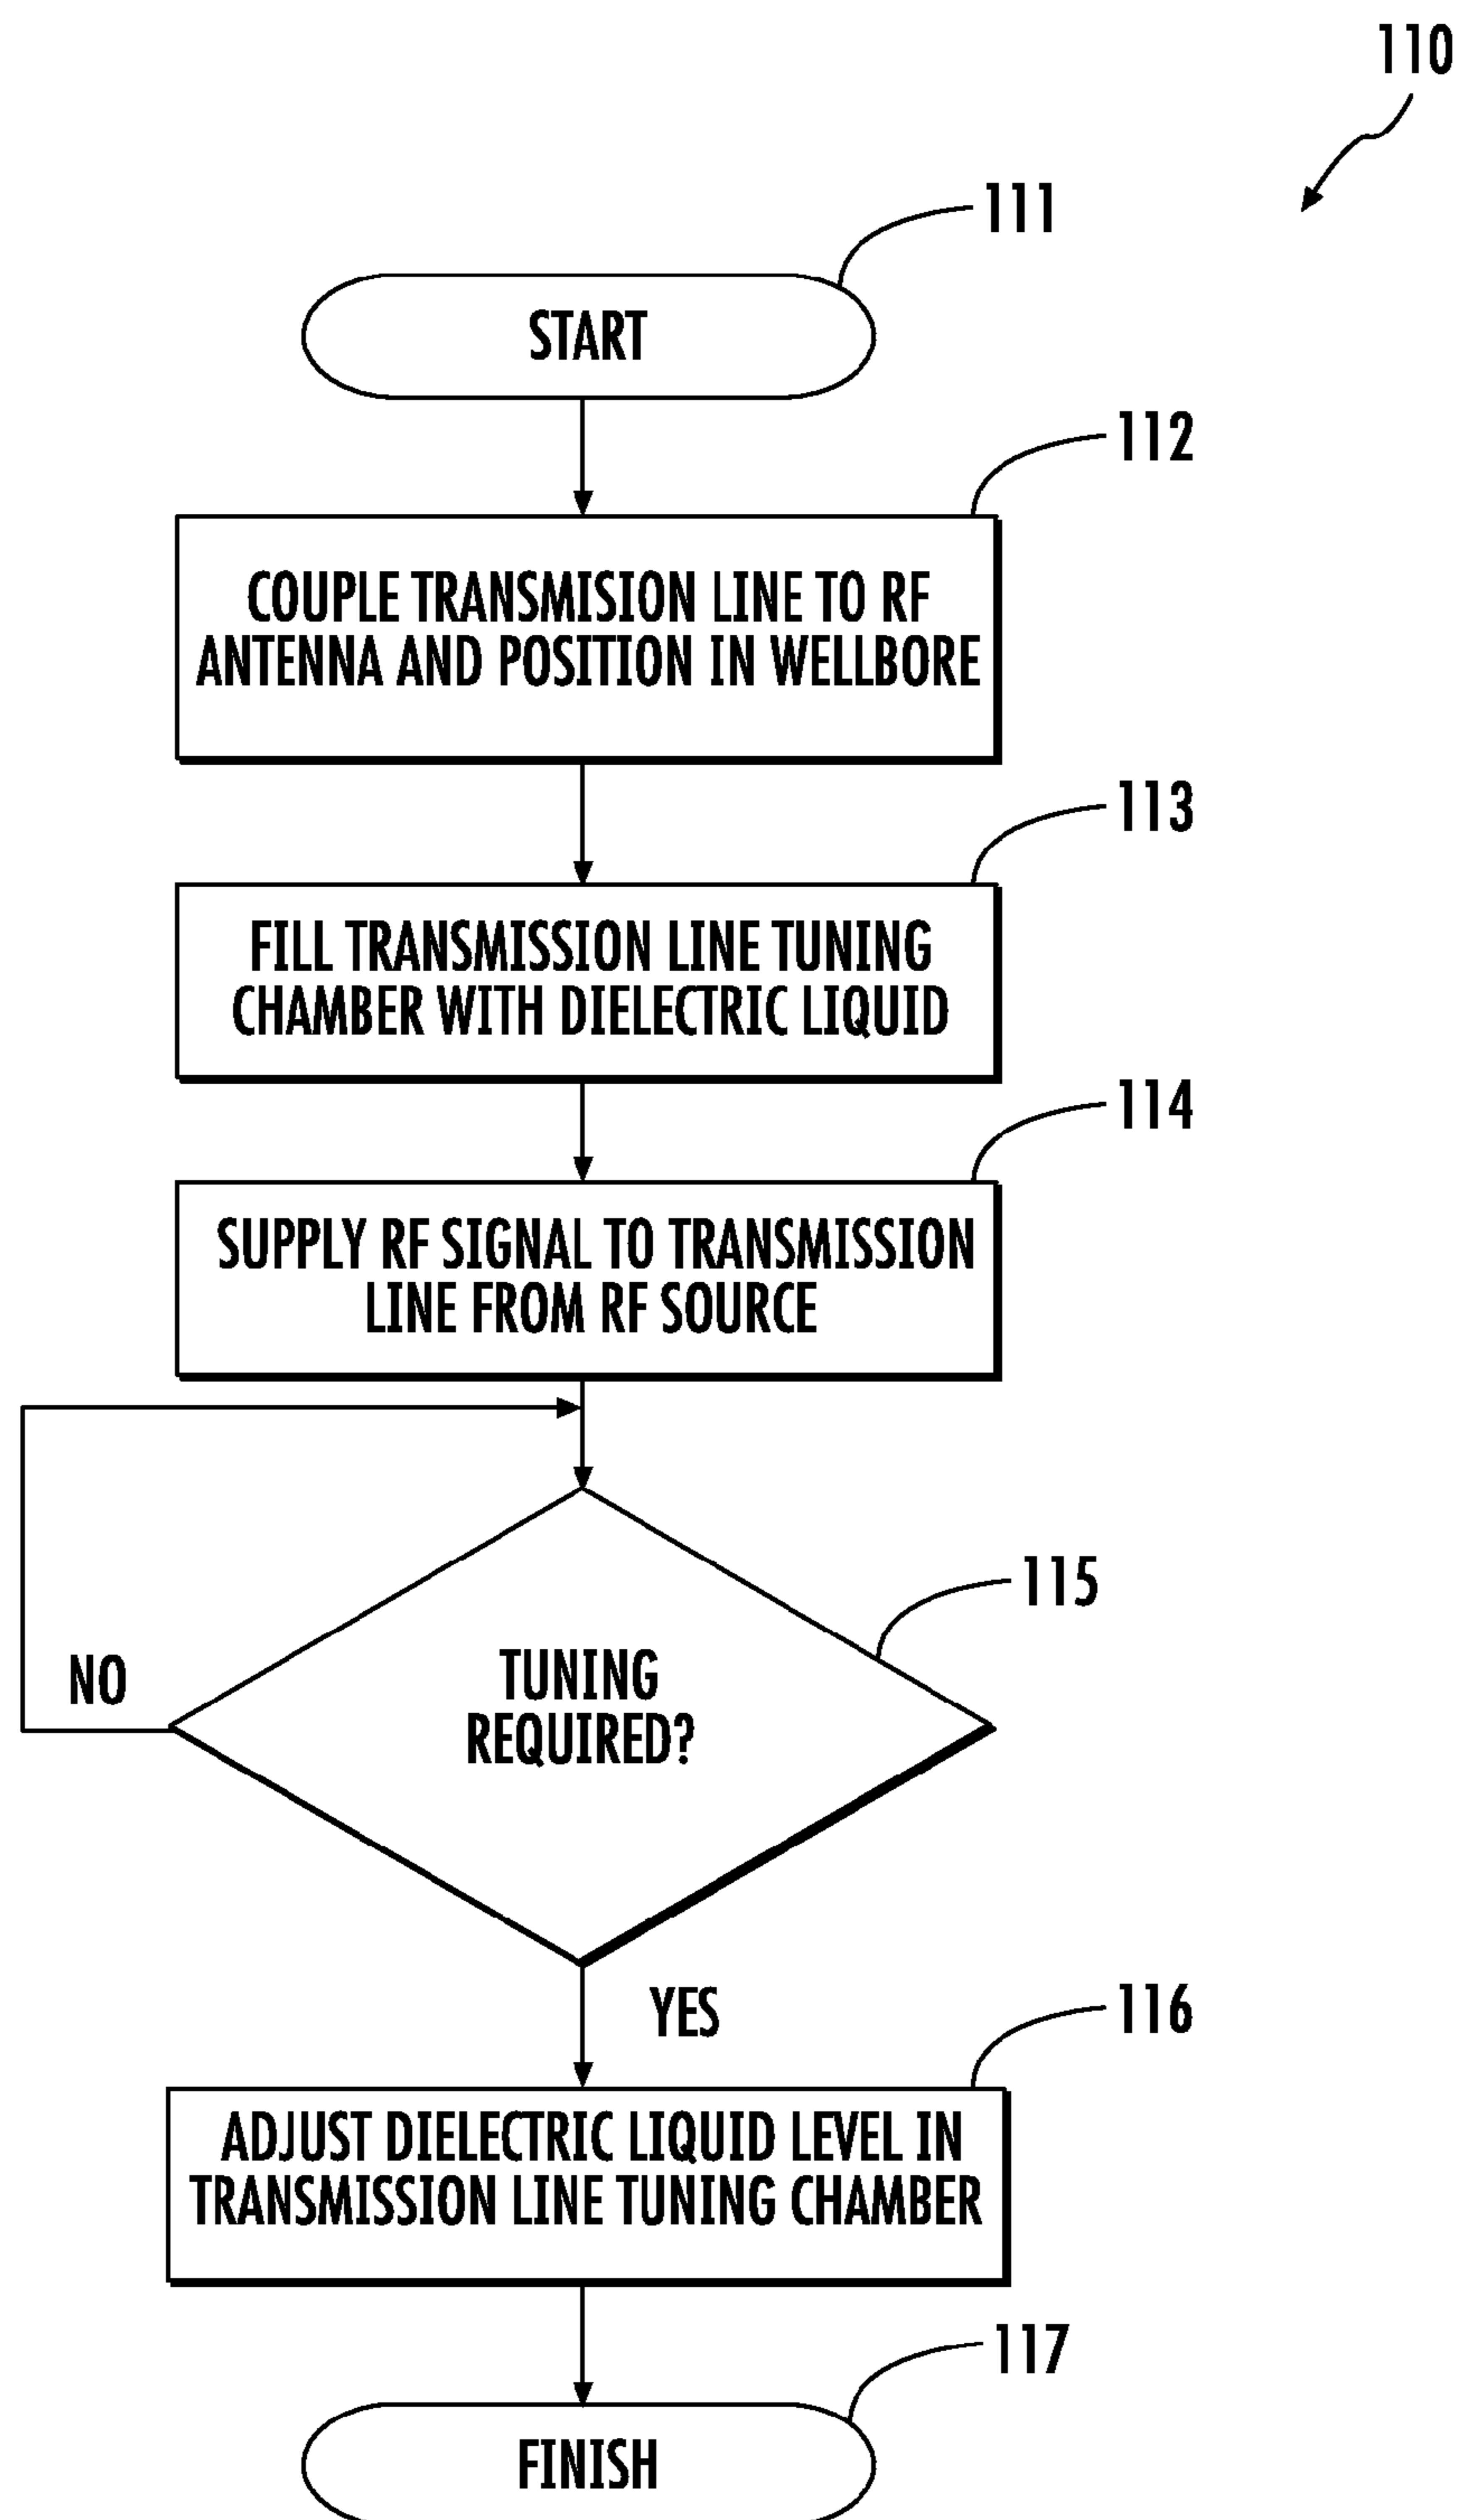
110

111

START

112

COUPLE TRANSMISION LINE TO RF ANTENNA AND POSITION IN WELLBORE

113

FILL TRANSMISSION LINE TUNING CHAMBER WITH DIELECTRIC LIQUID

114

SUPPLY RF SIGNAL TO TRANSMISSION LINE FROM RF SOURCE

115

NO

TUNING REQUIRED?

YES

116

ADJUST DIELECTRIC LIQUID LEVEL IN TRANSMISSION LINE TUNING CHAMBER

117

FINISH